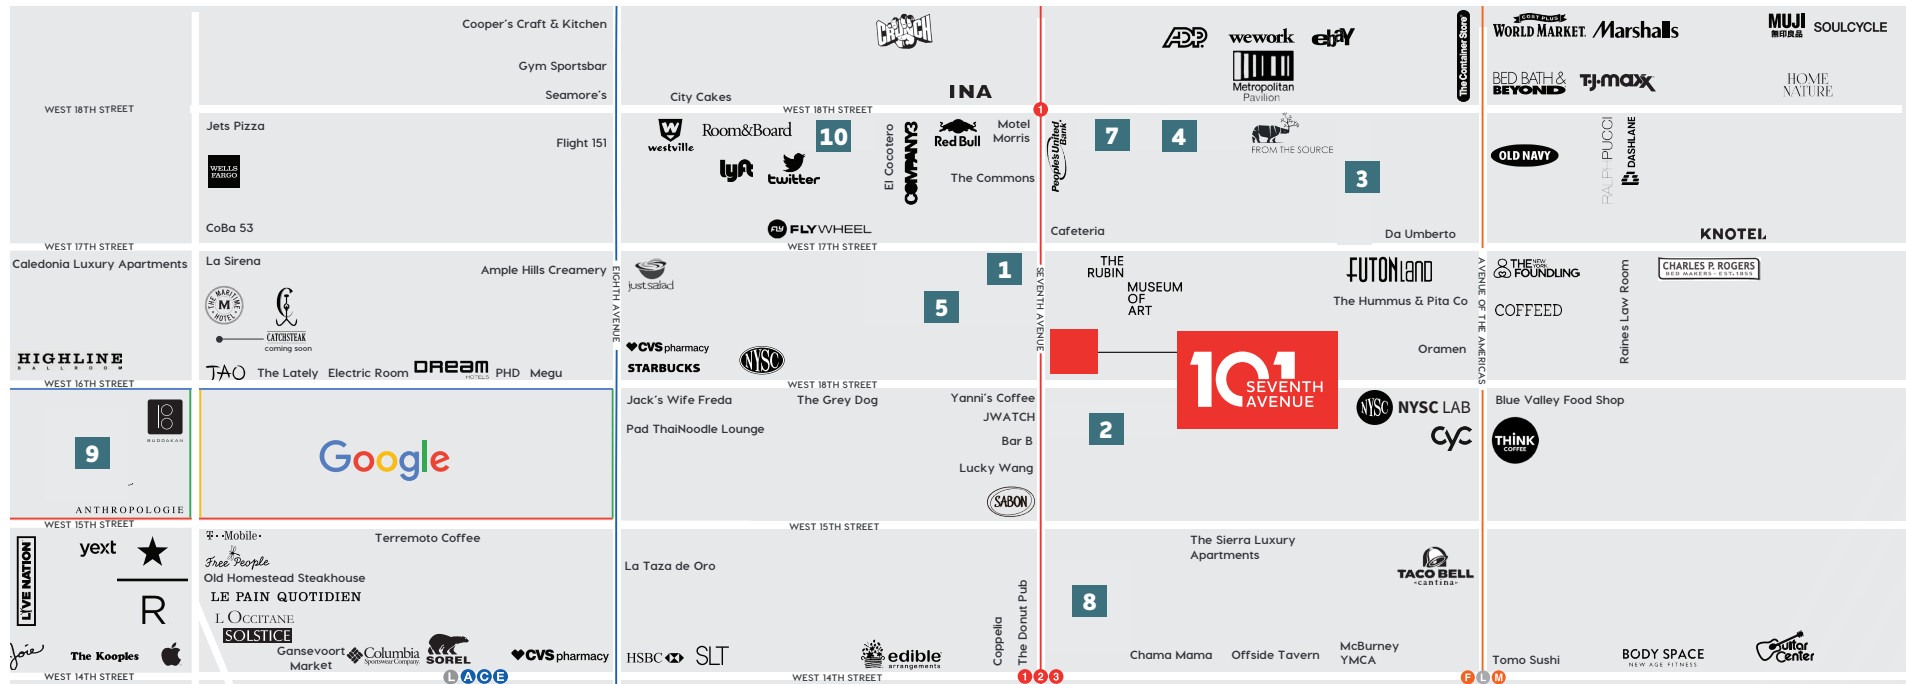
WEST 18TH STREET

Cooper's Craft & Kitchen

Gym Sportsbar

Seamore's

City Cakes

CRUNCH

INA

ADP wework ebay

Metropolitan Pavilion

The Container Store

COST PLUS WORLD MARKET Marshalls

MUJI 無印良品 SOULCYCLE

BED BATH & BEYOND

TJ·maxx

HOME NATURE

WEST 18TH STREET

Jets Pizza

Flight 151

WELLS FARGO

CoBa 53

westville

Room&Board

10

lyft

twitter

El Cocotero

COMPANY 3

Red Bull

Motel Morris

The Commons

People's United Bank

7

4

FROM THE SOURCE

3

Cafeteria

Da Umberto

OLD NAVY

RALPH PUCCI

DASHLANE

KNOTEL

FLYWHEEL

WEST 17TH STREET

WEST 17TH STREET

Caledonia Luxury Apartments

HIGHLINE BALLROOM

La Sirena

Ample Hills Creamery

THE MARITIME HOTEL

CATCHSTEAK coming soon

TAO

The Lately

Electric Room

DREAM HOTELS

PHD

Megu

EIGHTH AVENUE

just salad

1

5

CVS pharmacy

STARBUCKS

NYSC

SEVENTH AVENUE

THE RUBIN MUSEUM OF ART

FUTONland

The Hummus & Pita Co

Oramen

101 SEVENTH AVENUE

AVENUE OF THE AMERICAS

THE NEW YORK FOUNDLING

COFFEED

Raines Law Room

CHARLES P. ROGERS BED MAKERS · EST. 1855

WEST 16TH STREET

WEST 16TH STREET

9

BUDDAKAN

ANTHROPOLOGIE

Google

Jack's Wife Freda

The Grey Dog

Yanni's Coffee

JWATCH

Bar B

Lucky Wang

Pad ThaiNoodle Lounge

SABON

2

NYSC LAB

CYC

Blue Valley Food Shop

THINK COFFEE

WEST 15TH STREET

WEST 15TH STREET

LIVE NATION

yext

R

Joie

The Kooples

T··Mobile·

Free People

Old Homestead Steakhouse

LE PAIN QUOTIDIEN

L'OCCITANE

SOLSTICE

Terremoto Coffee

Gansevoort Market

Columbia Sportswear Company

SOREL

CVS pharmacy

La Taza de Oro

HSBC

SLT

edible arrangements

Coppelia

The Donut Pub

The Sierra Luxury Apartments

TACO BELL cantina

8

Chama Mama

Offside Tavern

McBurney YMCA

Tomo Sushi

BODY SPACE NEW AGE FITNESS

Guitar Center

WEST 14TH STREET

L A C E

WEST 14TH STREET

1 2 3

F L M